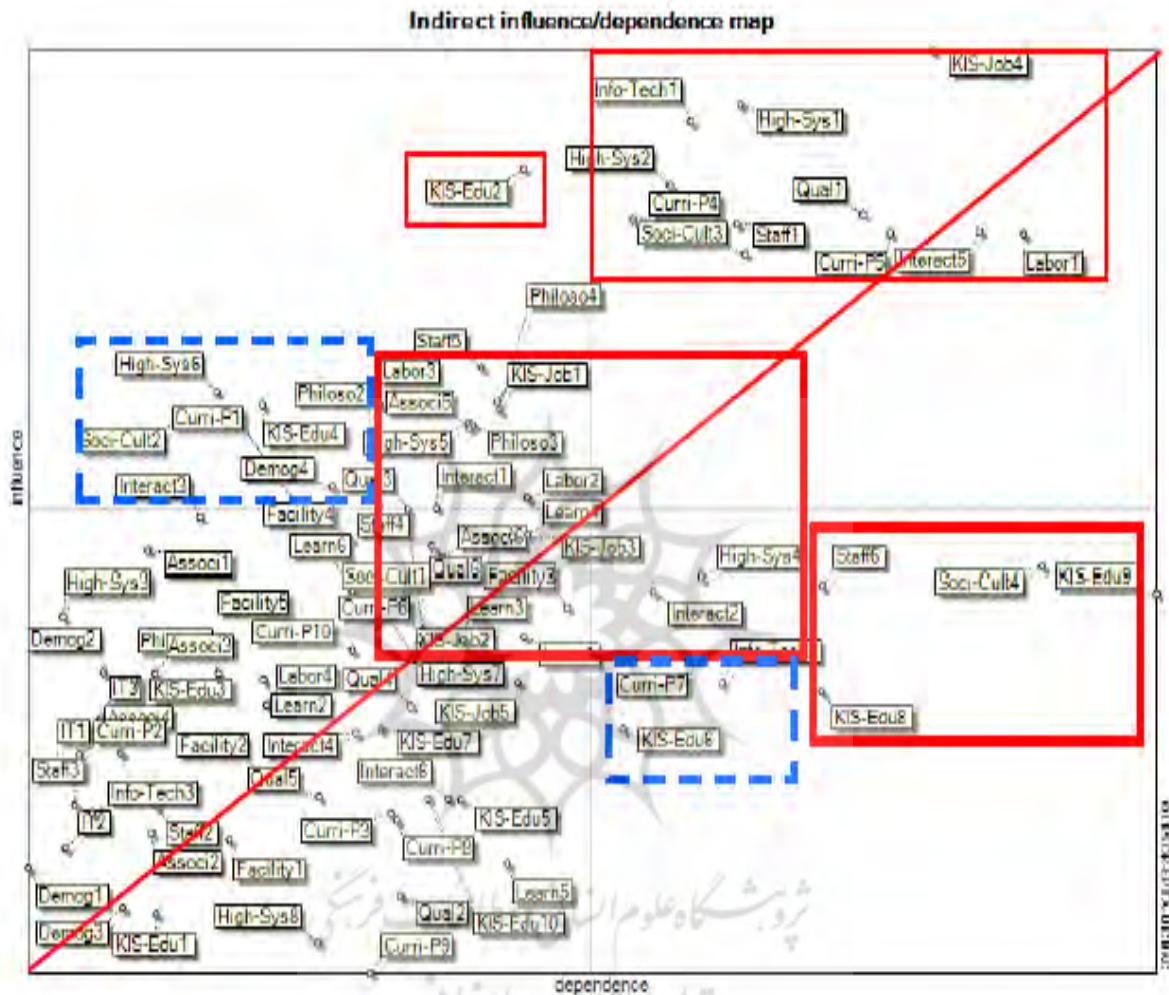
Indirect influence/dependence map

KIS-Job4
Info-Tech1
High-Sys1
High-Sys2
KIS-Edu2
Qual1
Curri-P4
Soci-Cult3
Staff1
Curri-P5
Interact5
Labor1
Philoso4
Staff5
High-Sys6
Labor3
KIS-Job1
Philoso2
Associ5
Curri-P1
KIS-Edu4
High-Sys5
Philoso3
Soci-Cult2
Demog4
Qual3
Interact1
Labor2
Interact3
Facility4
Learn1
Staff4
Associ6
Learn6
KIS-Job3
High-Sys4
Staff6
Associ1
Qual6
Soci-Cult1
Facility3
Soci-Cult4
KIS-Edu9
High-Sys3
Facility5
Curri-P6
Learn3
Interact2
Demog2
Curri-P10
KIS-Job2
Phi
Associ3
IT3
KIS-Edu3
Labor4
Qual4
High-Sys7
Curri-P7
Learn2
KIS-Job5
KIS-Edu8
IT1
Curri-P2
Facility2
Interact4
KIS-Edu7
KIS-Edu6
Staff3
Qual5
Interact6
Info-Tech3
IT2
Staff2
Curri-P3
KIS-Edu5
Associ2
Facility1
Curri-P8
Learn5
Demog1
Qual2
High-Sys8
KIS-Edu10
Demog3
KIS-Edu1
Curri-P9
influence
dependence
پژوهشگاه علوم انسانی و مطالعات فرهنگی